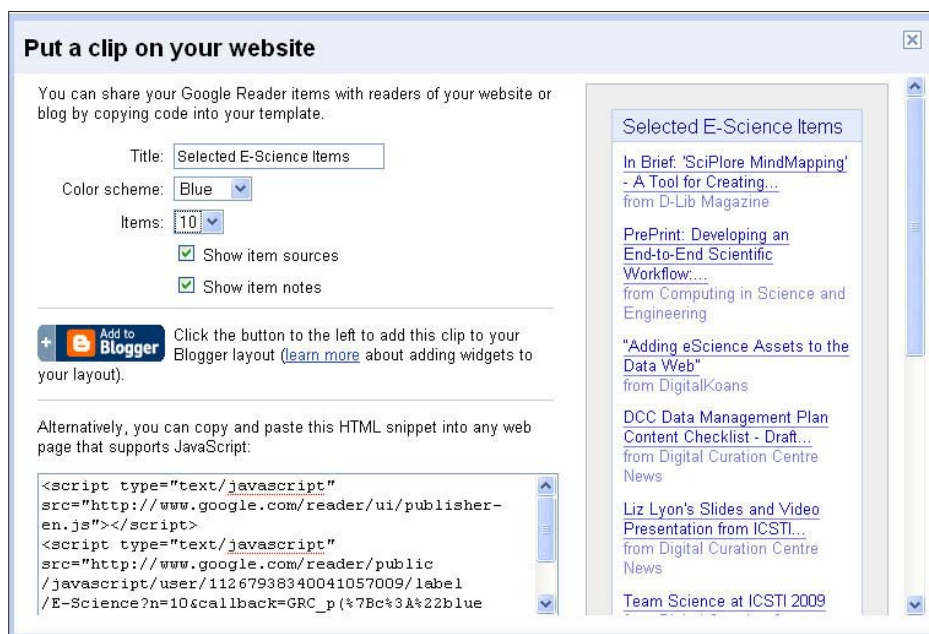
Put a clip on your website

You can share your Google Reader items with readers of your website or blog by copying code into your template.

Title: Selected E-Science Items

Color scheme: Blue

Items: 10

Show item sources

Show item notes

Add to Blogger

Click the button to the left to add this clip to your Blogger layout (learn more about adding widgets to your layout).

Alternatively, you can copy and paste this HTML snippet into any web page that supports JavaScript:

<script type="text/javascript" src="http://www.google.com/reader/ui/publisher-en.js"></script>
<script type="text/javascript" src="http://www.google.com/reader/public/javascript/user/11267938340041057009/label/E-Science?n=10&callback=GRC_p(%7Bc%3A%22blue

Selected E-Science Items

In Brief: 'SciPlore MindMapping' - A Tool for Creating...
from D-Lib Magazine

PrePrint: Developing an End-to-End Scientific Workflow:...
from Computing in Science and Engineering

"Adding eScience Assets to the Data Web"
from DigitalKoans

DCC Data Management Plan Content Checklist - Draft...
from Digital Curation Centre News

Liz Lyon's Slides and Video Presentation from ICSTI...
from Digital Curation Centre News

Team Science at ICSTI 2009